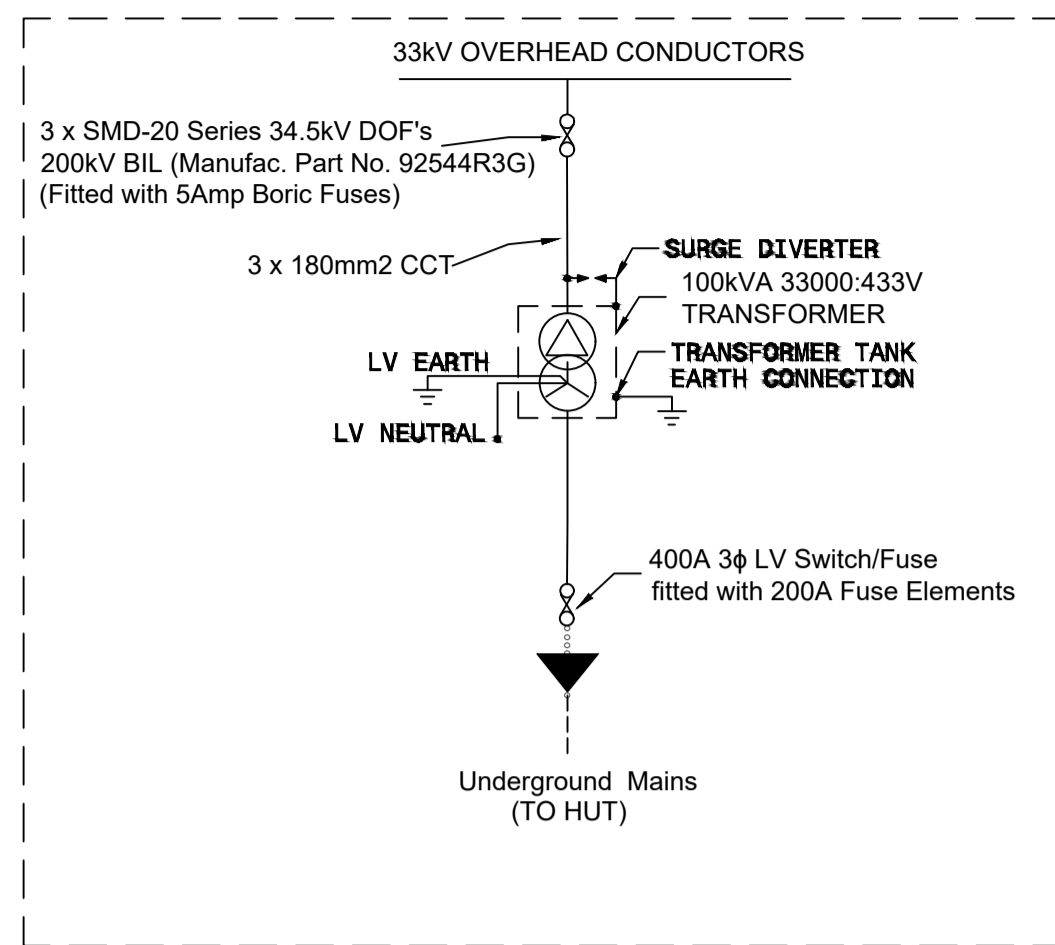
33kV OVERHEAD CONDUCTORS

3 x SMD-20 Series 34.5kV DOF's
200kV BIL (Manufac. Part No. 92544R3G)
(Fitted with 5Amp Boric Fuses)

3 x 180mm2 CCT

SURGE DIVERTER

100kVA 33000:433V
TRANSFORMER

LV EARTH

TRANSFORMER TANK
EARTH CONNECTION

LV NEUTRAL

400A 3ϕ LV Switch/Fuse
fitted with 200A Fuse Elements

Underground Mains
(TO HUT)